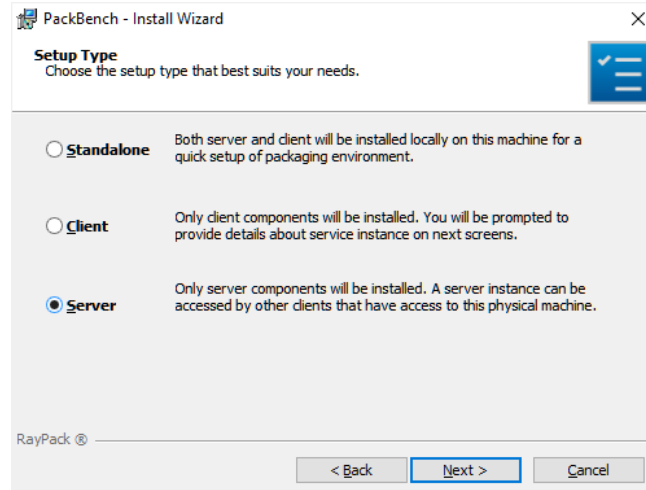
PackBench - Install Wizard

Setup Type
Choose the setup type that best suits your needs.

Standalone Both server and client will be installed locally on this machine for a quick setup of packaging environment.

Client Only client components will be installed. You will be prompted to provide details about service instance on next screens.

Server Only server components will be installed. A server instance can be accessed by other clients that have access to this physical machine.

RayPack ®

< Back Next > Cancel